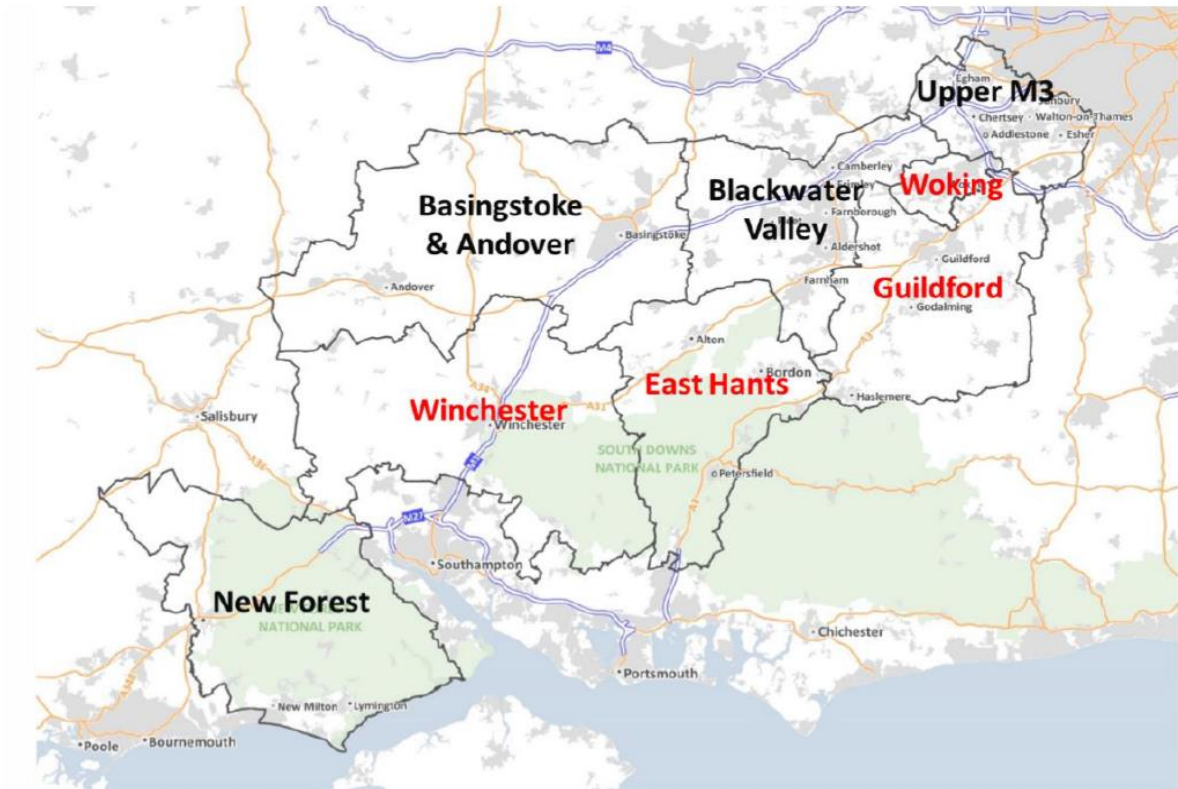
M4
Egham
Upper M3
Sunbury
Chertsey
Walton-on-Thames
Addlestone
Esher
Camberley
Blackwater Valley
Woking
Farnborough
Basingstoke & Andover
Basingstoke
Aldershot
Guildford
Andover
Farnham
Guildford
Godalming
Alton
Bordon
East Hants
Haslemere
A31
Salisbury
Winchester
A31
Winchester
SOUTH DOWNS NATIONAL PARK
Petersfield
A3
M27
Southampton
New Forest
NATIONAL PARK
Chichester
Portsmouth
New Milton
Lymington
Poole
Bournemouth